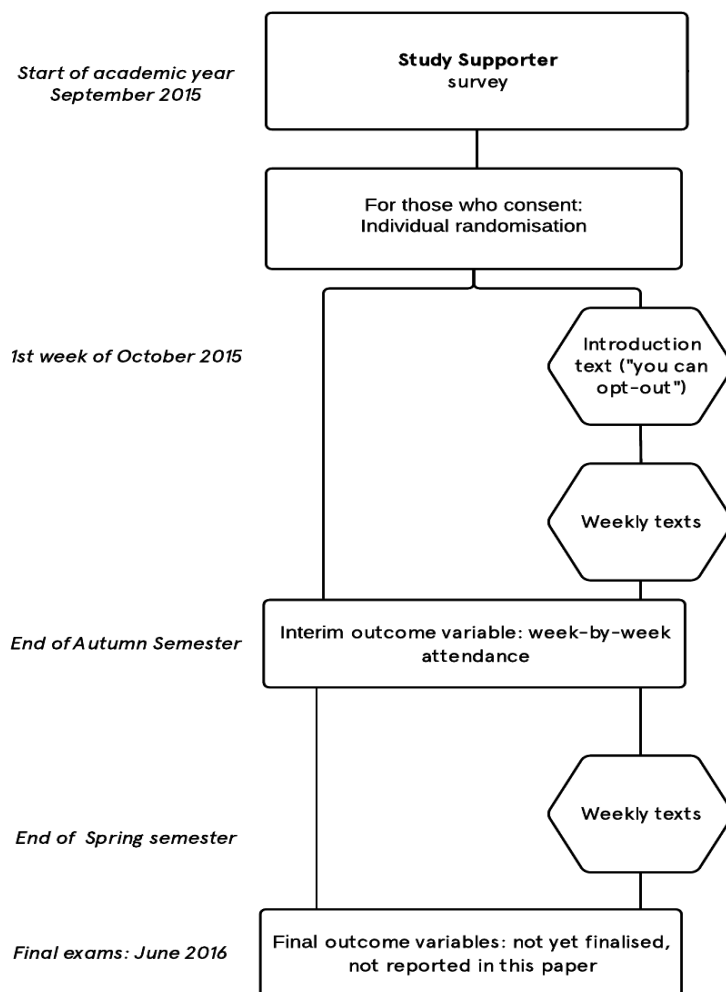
Start of academic year
September 2015

**Study Supporter**
survey

For those who consent:
Individual randomisation

1st week of October 2015

Introduction text ("you can opt-out")

Weekly texts

End of Autumn Semester

Interim outcome variable: week-by-week attendance

Weekly texts

End of Spring semester

Final exams: June 2016

Final outcome variables: not yet finalised, not reported in this paper